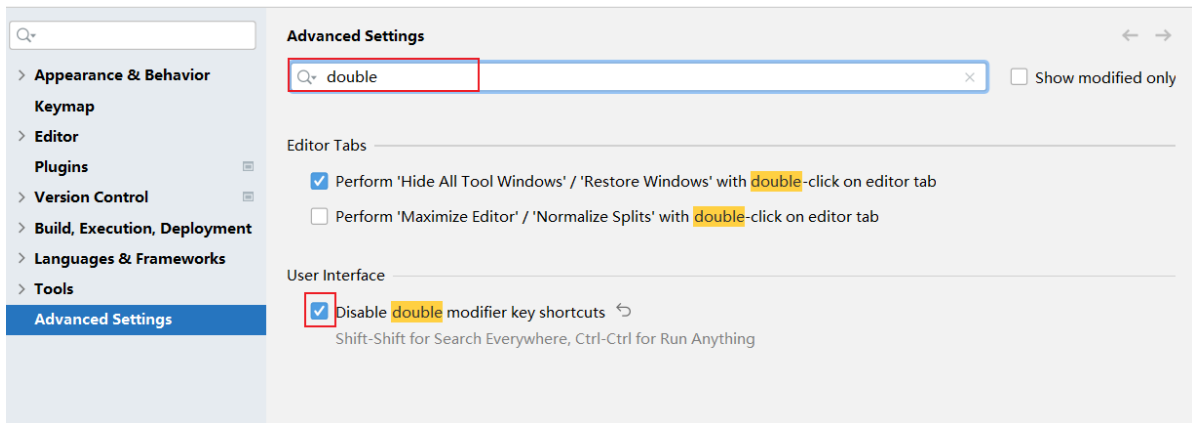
Appearance & Behavior
Keymap
Editor
Plugins
Version Control
Build, Execution, Deployment
Languages & Frameworks
Tools
Advanced Settings

Advanced Settings

double

Show modified only

Editor Tabs

Perform 'Hide All Tool Windows' / 'Restore Windows' with double-click on editor tab

Perform 'Maximize Editor' / 'Normalize Splits' with double-click on editor tab

User Interface

Disable double modifier key shortcuts

Shift-Shift for Search Everywhere, Ctrl-Ctrl for Run Anything